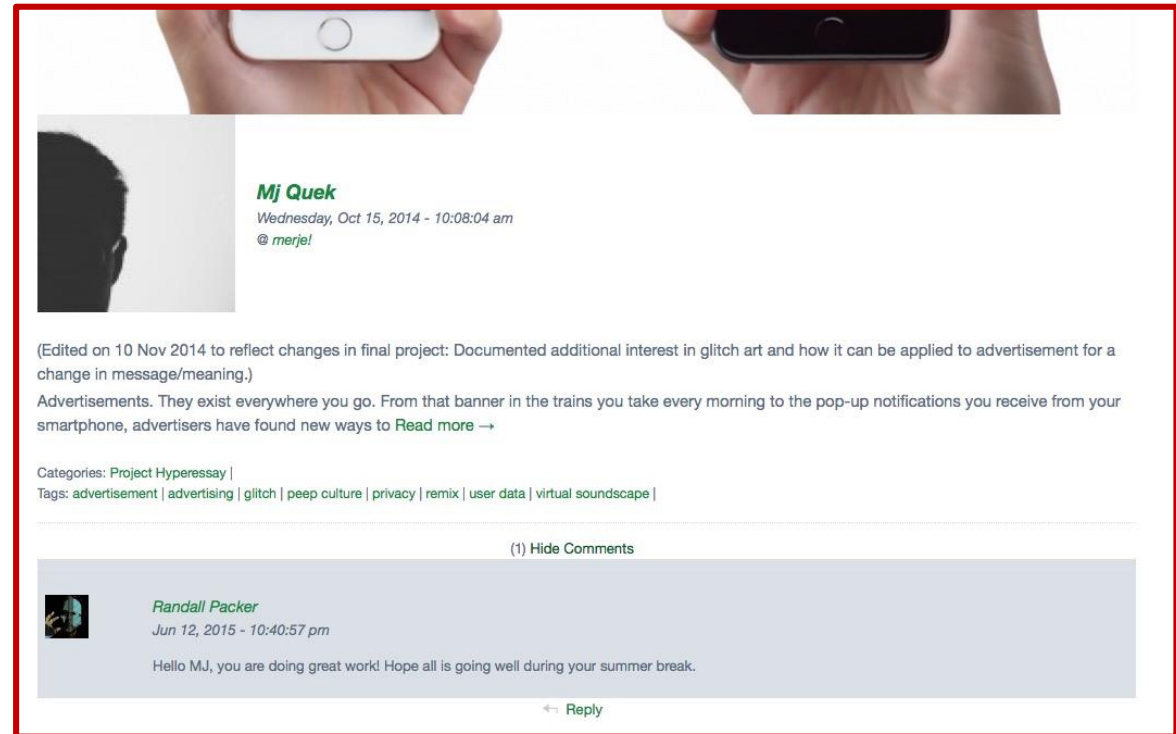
Mj Quek
Wednesday, Oct 15, 2014 - 10:08:04 am
@ merje!

(Edited on 10 Nov 2014 to reflect changes in final project: Documented additional interest in glitch art and how it can be applied to advertisement for a change in message/meaning.)

Advertisements. They exist everywhere you go. From that banner in the trains you take every morning to the pop-up notifications you receive from your smartphone, advertisers have found new ways to Read more →

Categories: Project Hyperessay |
Tags: advertisement | advertising | glitch | peep culture | privacy | remix | user data | virtual soundscape |

(1) Hide Comments

Randall Packer
Jun 12, 2015 - 10:40:57 pm

Hello MJ, you are doing great work! Hope all is going well during your summer break.

Reply